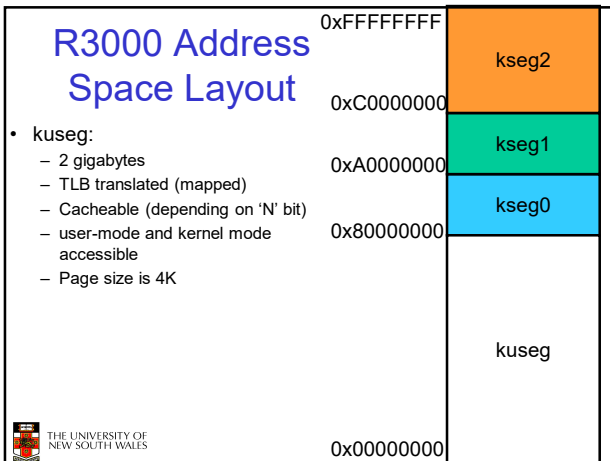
R3000 Address Space Layout

- kuseg:
  - 2 gigabytes
  - TLB translated (mapped)
  - Cacheable (depending on 'N' bit)
  - user-mode and kernel mode accessible
  - Page size is 4K

0xFFFFFFFF
kseg2
0xC0000000
kseg1
0xA0000000
kseg0
0x80000000
kuseg
0x00000000

THE UNIVERSITY OF NEW SOUTH WALES